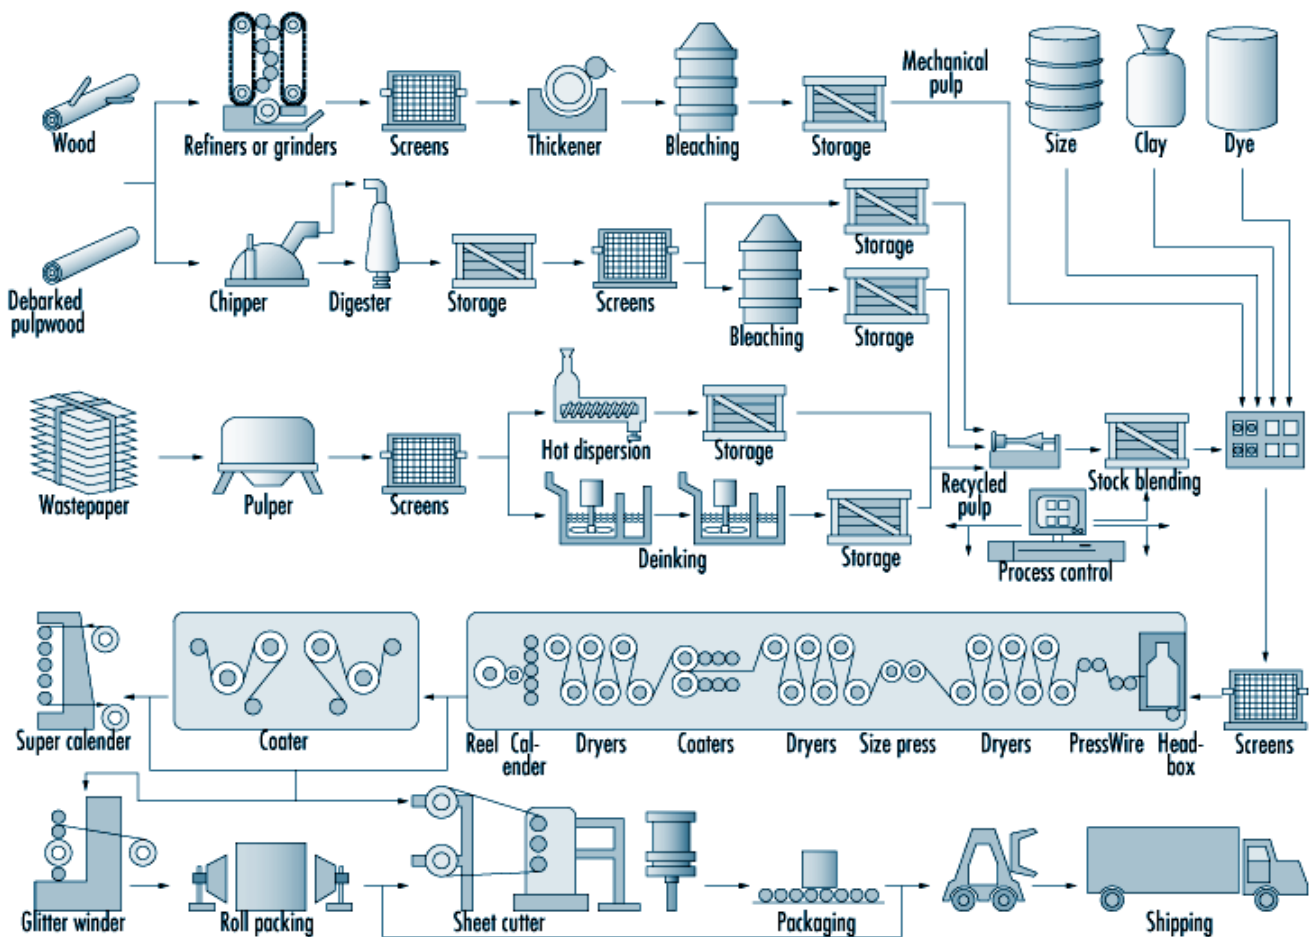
Wood

Refiners or grinders

Screens

Thickener

Bleaching

Storage

Mechanical pulp

Size

Clay

Dye

Debarked pulpwood

Chipper

Digester

Storage

Screens

Storage

Bleaching

Storage

Wastepaper

Pulper

Screens

Hot dispersion

Storage

Deinking

Storage

Recycled pulp

Stock blending

Process control

Super calender

Coater

Reel

Calender

Dryers

Coaters

Dryers

Size press

Dryers

Press

Wire

Headbox

Screens

Glitter winder

Roll packing

Sheet cutter

Packaging

Shipping